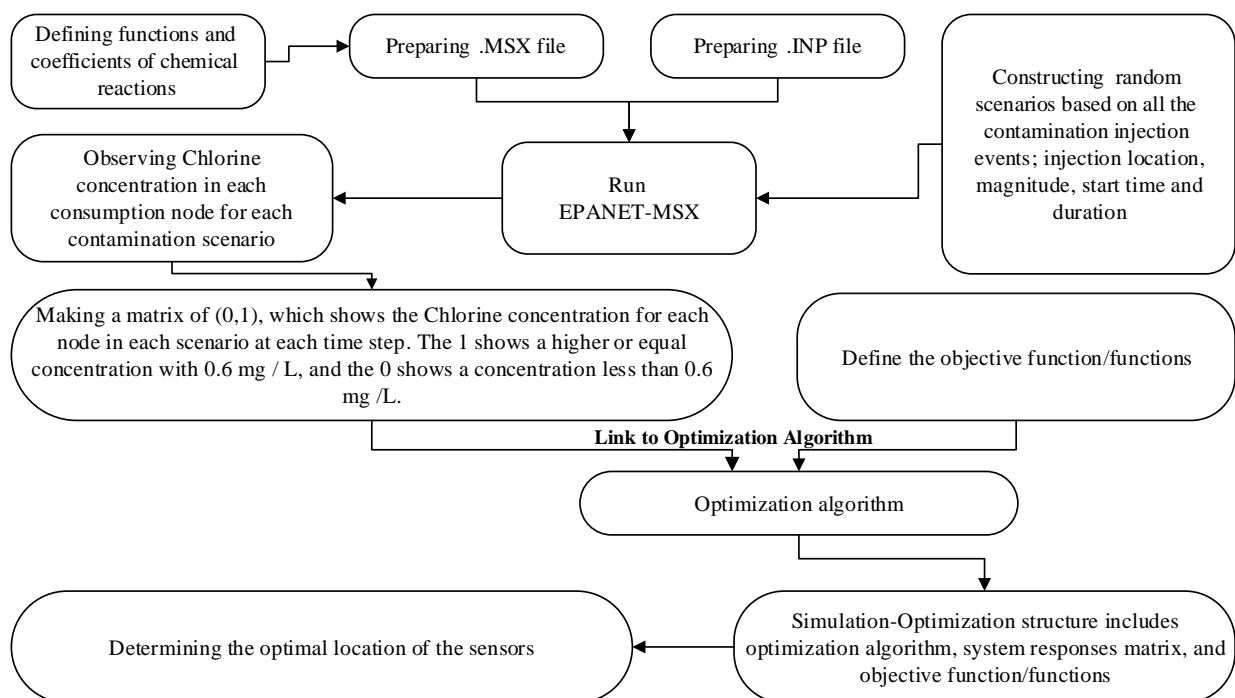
Defining functions and coefficients of chemical reactions

Preparing .MSX file

Preparing .INP file

Constructing random scenarios based on all the contamination injection events; injection location, magnitude, start time and duration

Observing Chlorine concentration in each consumption node for each contamination scenario

Run EPANET-MSX

Making a matrix of (0,1), which shows the Chlorine concentration for each node in each scenario at each time step. The 1 shows a higher or equal concentration with 0.6 mg / L, and the 0 shows a concentration less than 0.6 mg /L.

Define the objective function/functions

**Link to Optimization Algorithm**

Optimization algorithm

Simulation-Optimization structure includes optimization algorithm, system responses matrix, and objective function/functions

Determining the optimal location of the sensors